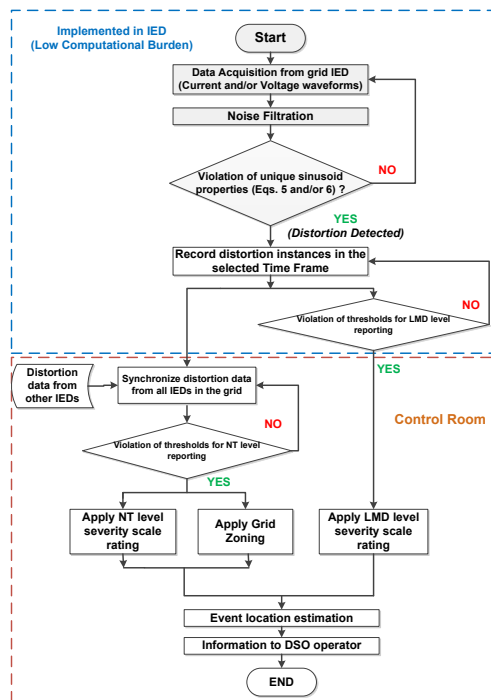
Implemented in IED
(Low Computational Burden)

Start

Data Acquisition from grid IED
(Current and/or Voltage waveforms)

Noise Filtration

Violation of unique sinusoid properties (Eqs. 5 and/or 6) ?

NO

YES
(Distortion Detected)

Record distortion instances in the selected Time Frame

Violation of thresholds for LMD level reporting

NO

YES

Distortion data from other IEDs

Synchronize distortion data from all IEDs in the grid

NO

Violation of thresholds for NT level reporting

Control Room

YES

Apply NT level severity scale rating

Apply Grid Zoning

Apply LMD level severity scale rating

Event location estimation

Information to DSO operator

END